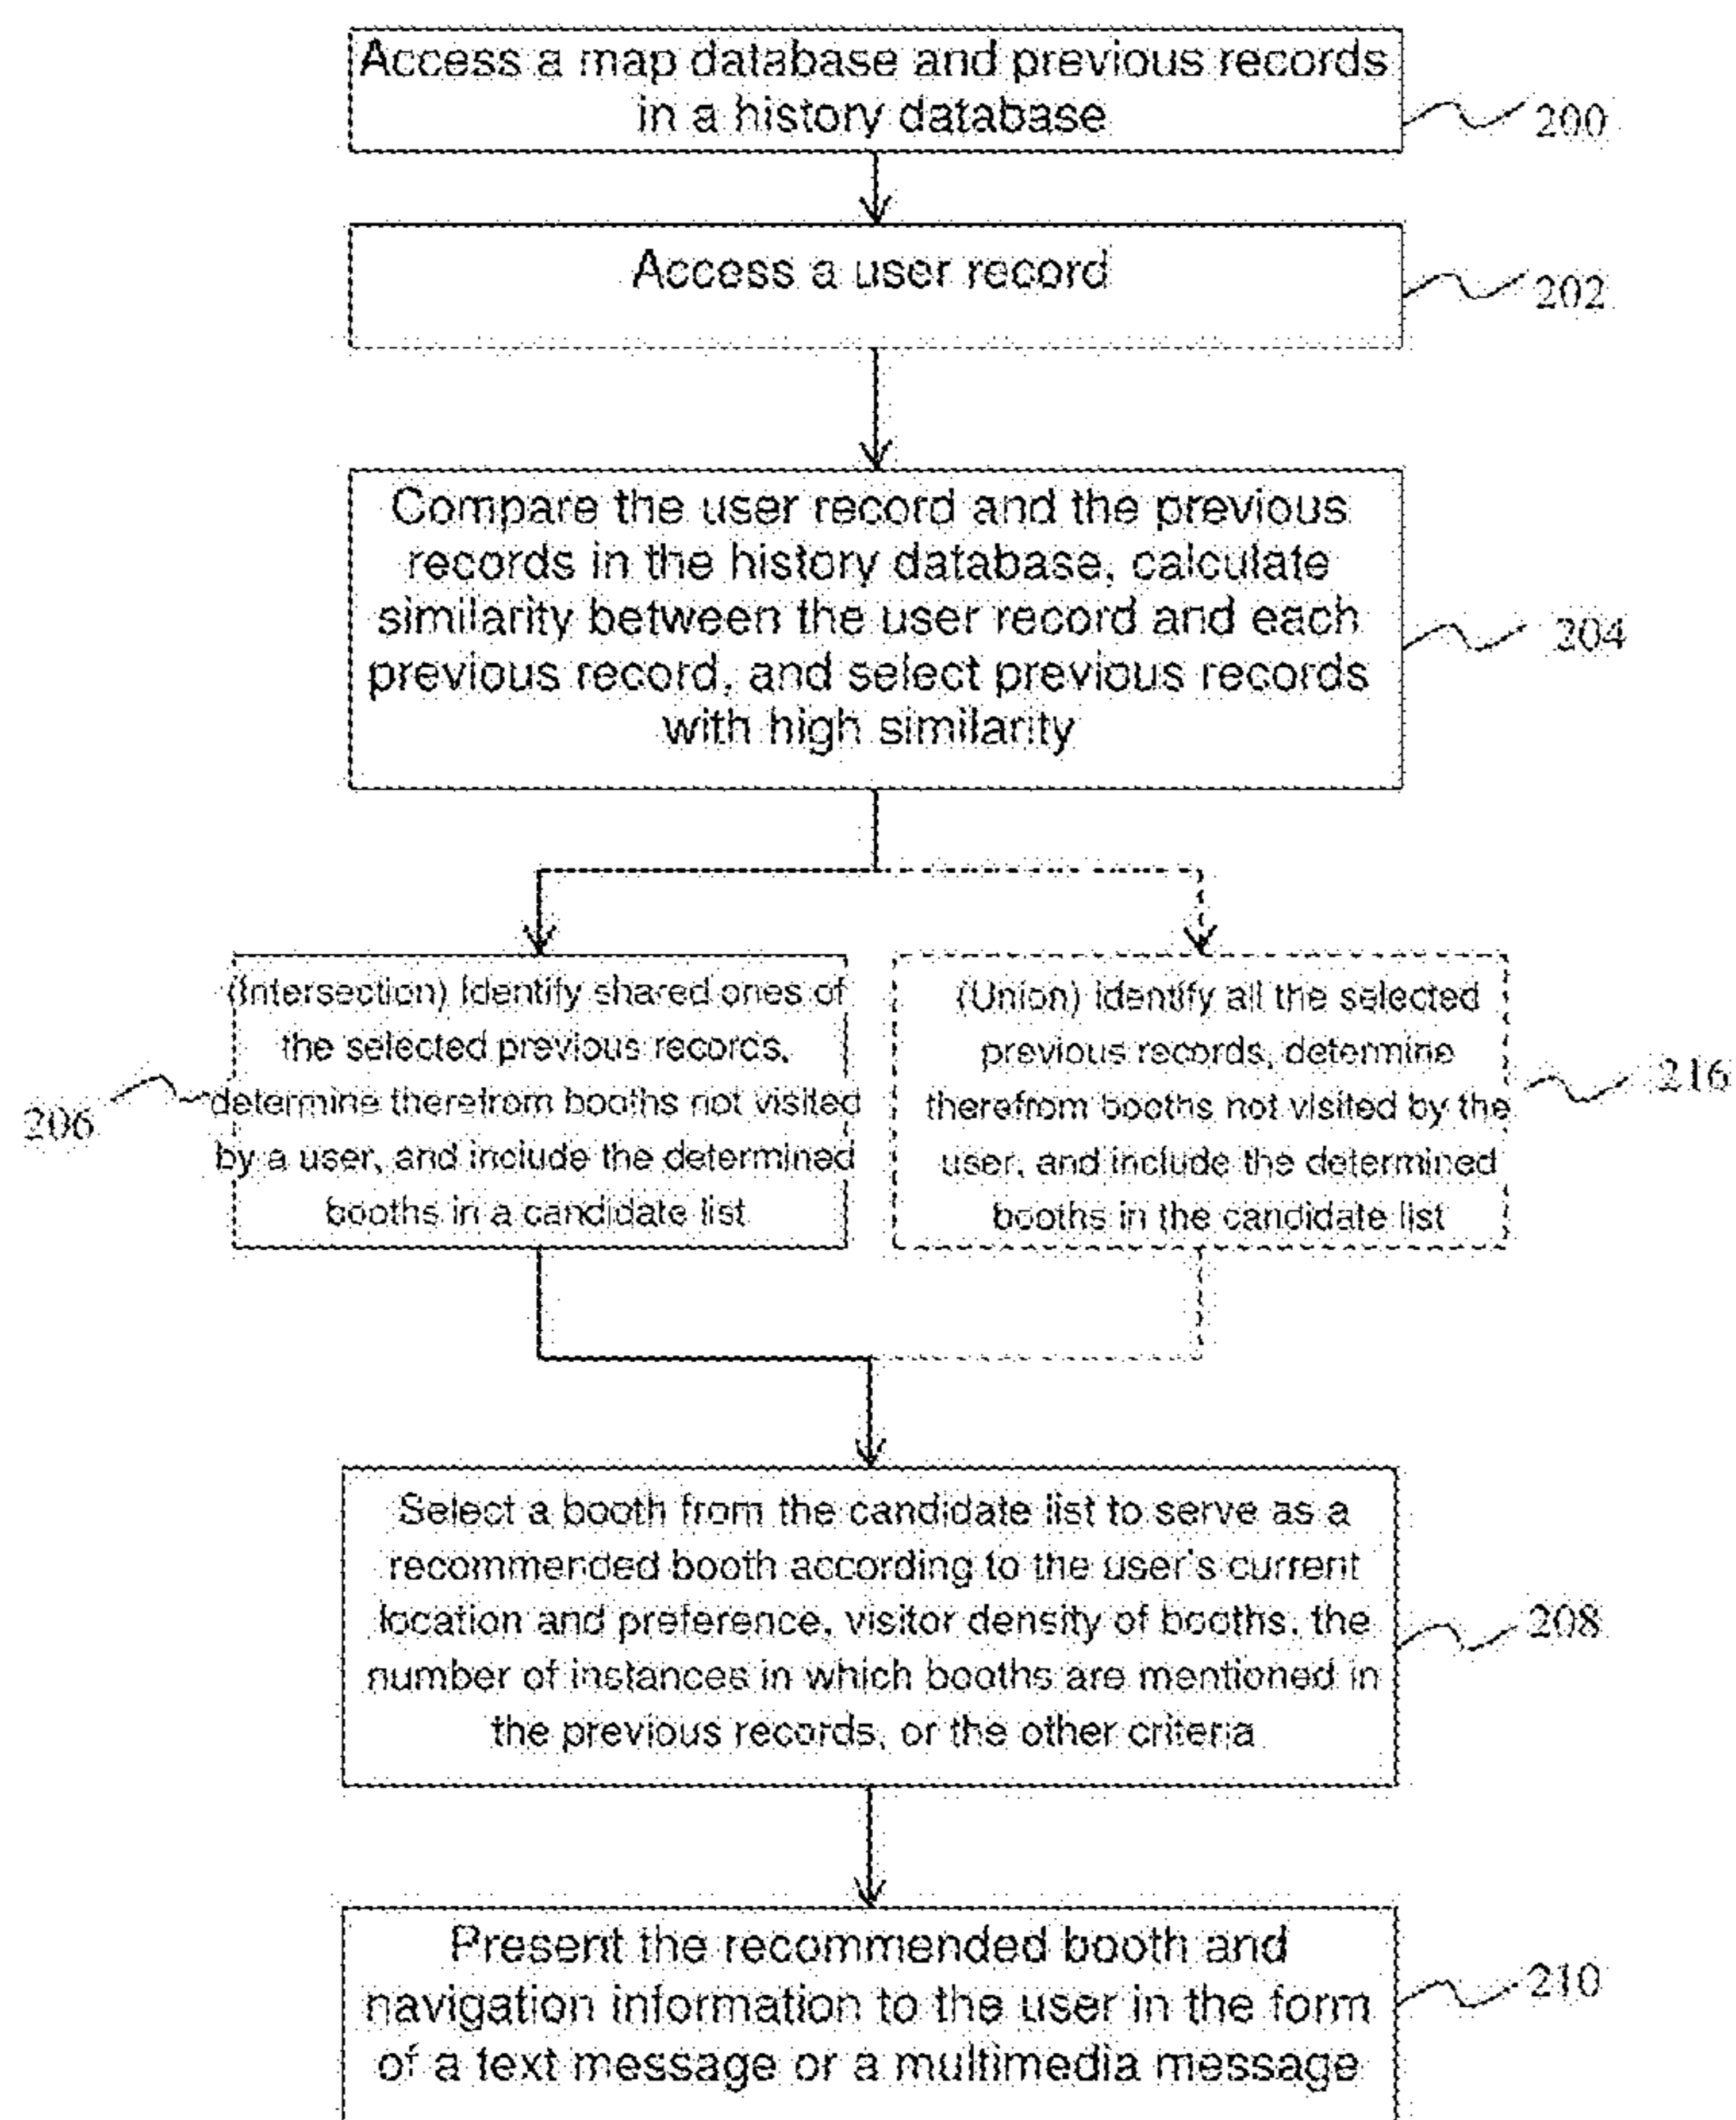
Access a map database and previous records in a history database

200

Access a user record

202

Compare the user record and the previous records in the history database, calculate similarity between the user record and each previous record, and select previous records with high similarity

204

(Intersection) Identify shared ones of the selected previous recorcs, determine therefrom booths not visited by a user, and include the determined booths in a candidate list

206

(Union) Identify all the selected previous records, determine therefrom booths not visited by the user, and include the determined booths in the candidate list

216

Select a booth from the candidate list to serve as a recommended booth according to the user's current location and preference, visitor density of booths, the number of instances in which booths are mentioned in the previous records, or the other criteria

208

Present the recommended booth and navigation information to the user in the form of a text message or a multimedia message

210